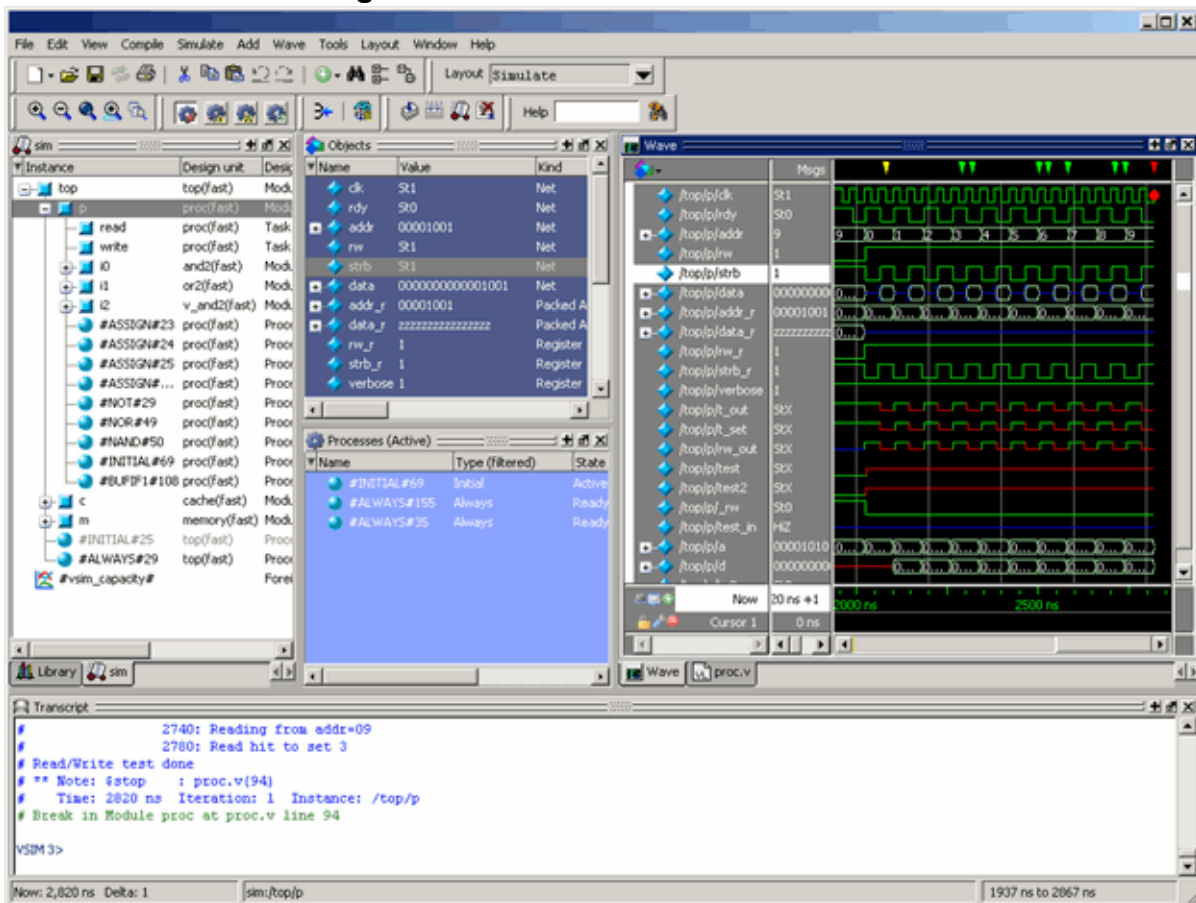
File Edit View Compile Simulate Add Wave Tools Layout Window Help

Layout Simulate

Help

sim

| Instance | Design unit | Desig |
|---|---|---|
| top | top(fast) | Modu |
| p | proc(fast) | Modu |
| read | proc(fast) | Task |
| write | proc(fast) | Task |
| i0 | and2(fast) | Modu |
| i1 | or2(fast) | Modu |
| i2 | v_and2(fast) | Modu |
| #ASSIGN#23 | proc(fast) | Proc |
| #ASSIGN#24 | proc(fast) | Proc |
| #ASSIGN#25 | proc(fast) | Proc |
| #ASSIGN#... | proc(fast) | Proc |
| #NOT#29 | proc(fast) | Proc |
| #NOR#49 | proc(fast) | Proc |
| #NAND#50 | proc(fast) | Proc |
| #INITIAL#69 | proc(fast) | Proc |
| #BUFIF1#108 | proc(fast) | Proc |
| c | cache(fast) | Modu |
| m | memory(fast) | Modu |
| #INITIAL#25 | top(fast) | Proc |
| #ALWAYS#29 | top(fast) | Proc |
| #vsim_capacity# | | Forei |

Library sim

Objects

| Name | Value | Kind |
|---|---|---|
| clk | St1 | Net |
| rdy | St0 | Net |
| addr | 00001001 | Net |
| rw | St1 | Net |
| strb | St1 | Net |
| data | 0000000000001001 | Net |
| addr_r | 00001001 | Packed A |
| data_r | zzzzzzzzzzzzzzzz | Packed A |
| rw_r | 1 | Register |
| strb_r | 1 | Register |
| verbose | 1 | Register |

Processes (Active)

| Name | Type (filtered) | State |
|---|---|---|
| #INITIAL#69 | Initial | Active |
| #ALWAYS#155 | Always | Ready |
| #ALWAYS#35 | Always | Ready |

Wave

| | Msgs |
|---|---|
| /top/p/clk | St1 |
| /top/p/rdy | St0 |
| /top/p/addr | 9 |
| /top/p/rw | 1 |
| /top/p/strb | 1 |
| /top/p/data | 00000000 |
| /top/p/addr_r | 00001001 |
| /top/p/data_r | zzzzzzzzz |
| /top/p/rw_r | 1 |
| /top/p/strb_r | 1 |
| /top/p/verbose | 1 |
| /top/p/t_out | StX |
| /top/p/t_set | StX |
| /top/p/rw_out | StX |
| /top/p/test | StX |
| /top/p/test2 | StX |
| /top/p/_rw | St0 |
| /top/p/test_in | HiZ |
| /top/p/a | 00001010 |
| /top/p/d | 00000000 |

9 0 1 2 3 4 5 6 7 8 9

Now 20 ns +1
Cursor 1 0 ns
2000 ns 2500 ns

Wave proc.v

Transcript
# 2740: Reading from addr=09
# 2780: Read hit to set 3
# Read/Write test done
# ** Note: $stop : proc.v(94)
# Time: 2820 ns Iteration: 1 Instance: /top/p
# Break in Module proc at proc.v line 94

VSIM 3>

Now: 2,820 ns Delta: 1 sim:/top/p 1937 ns to 2867 ns